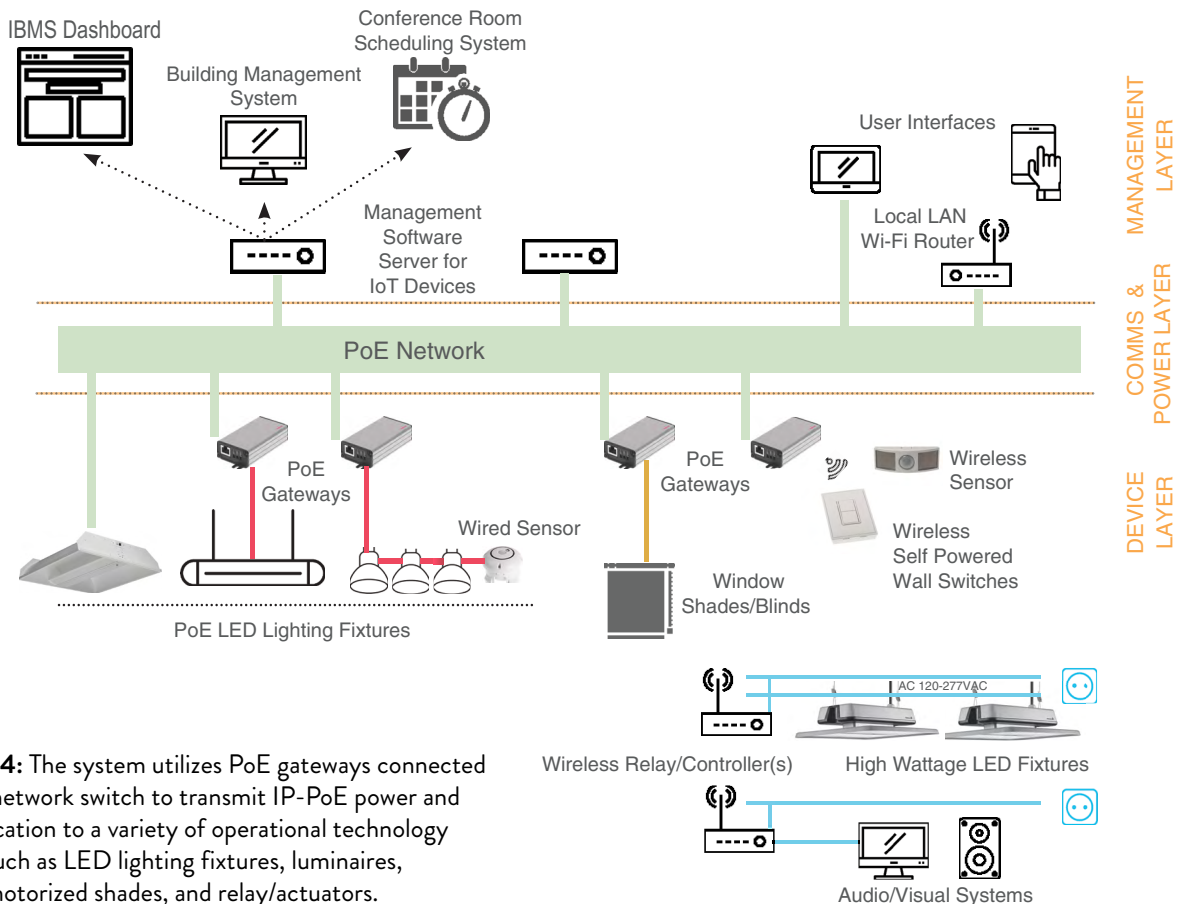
IBMS Dashboard

Building Management System

Conference Room Scheduling System

User Interfaces

MANAGEMENT LAYER

Management Software Server for IoT Devices

Local LAN Wi-Fi Router

COMMS & POWER LAYER

PoE Network

DEVICE LAYER

PoE Gateways

PoE Gateways

Wireless Sensor

Wired Sensor

Wireless Self Powered Wall Switches

Window Shades/Blinds

PoE LED Lighting Fixtures

AC 120-277VAC

Wireless Relay/Controller(s)

High Wattage LED Fixtures

Audio/Visual Systems

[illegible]4: The system utilizes PoE gateways connected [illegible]network switch to transmit IP-PoE power and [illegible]cation to a variety of operational technology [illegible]uch as LED lighting fixtures, luminaires, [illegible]otorized shades, and relay/actuators.